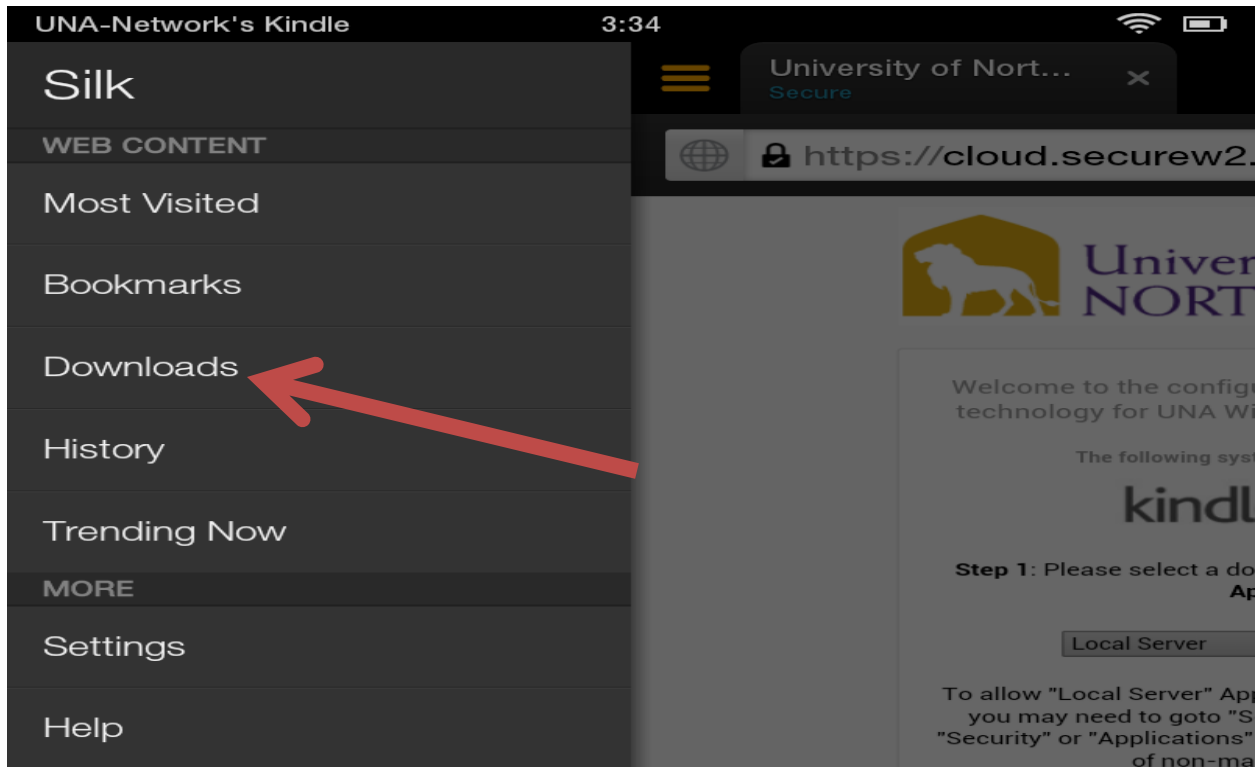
UNA-Network's Kindle 3:34

Silk

WEB CONTENT

Most Visited

Bookmarks

Downloads

History

Trending Now

MORE

Settings

Help

University of Nort...
Secure

https://cloud.securew2.

Univer
NORT

Welcome to the configu
technology for UNA Wi

The following syst

kindl

Step 1: Please select a do
Ap

Local Server

To allow "Local Server" App
you may need to goto "S
"Security" or "Applications"
of non-ma